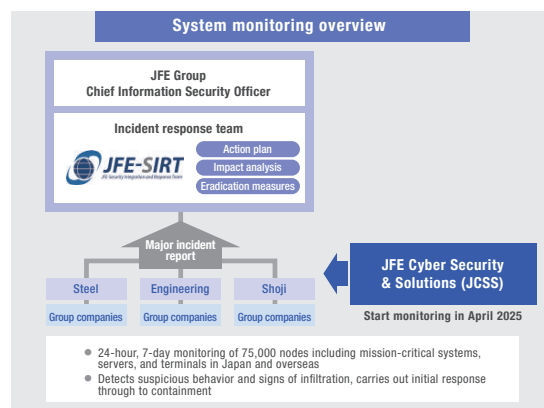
System monitoring overview

JFE Group
Chief Information Security Officer

Incident response team

JFE-SIRT
JFE Security Integration and Response Team

Action plan
Impact analysis
Eradication measures

Major incident report

Steel
Engineering
Shoji

Group companies
Group companies
Group companies

JFE Cyber Security & Solutions (JCSS)

Start monitoring in April 2025

● 24-hour, 7-day monitoring of 75,000 nodes including mission-critical systems, servers, and terminals in Japan and overseas
● Detects suspicious behavior and signs of infiltration, carries out initial response through to containment